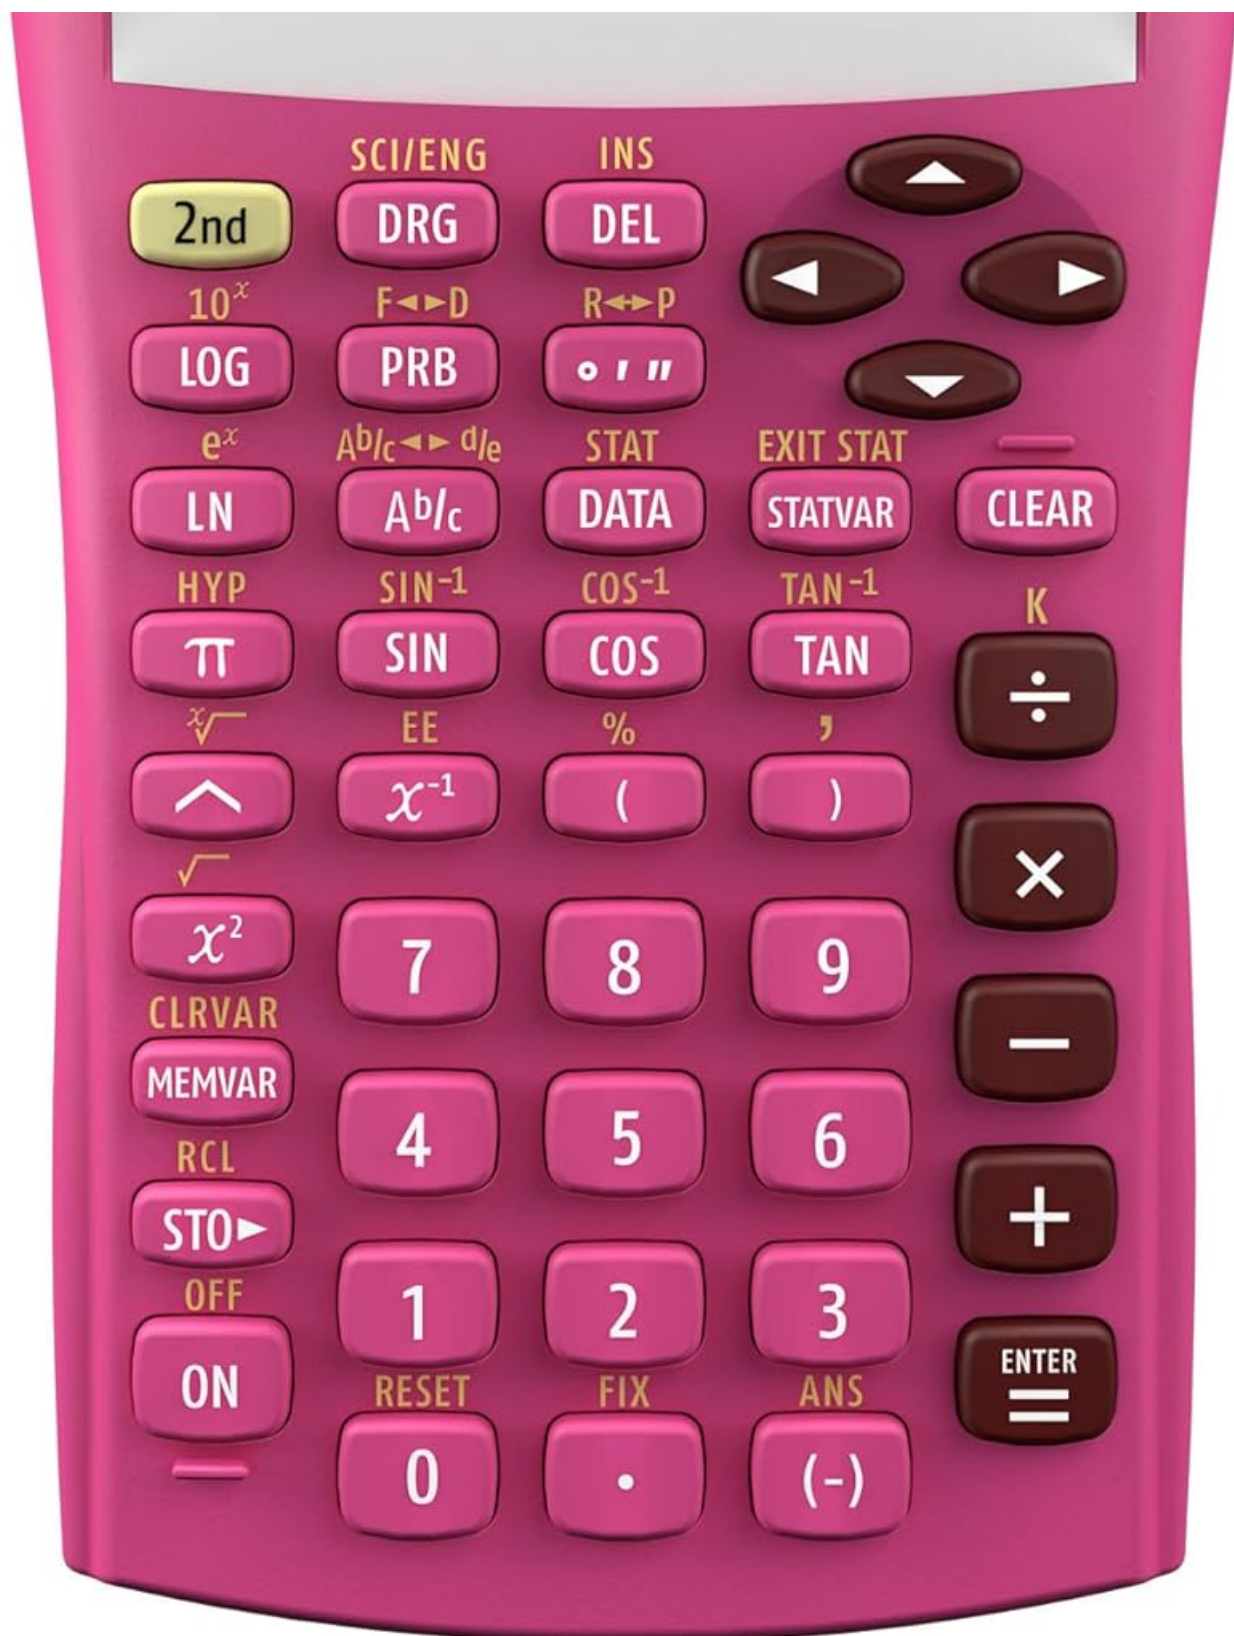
SCI/ENG INS
2nd DRG DEL

$10^x$ F◄►D R◄►P
LOG PRB ° ′ ″

$e^x$ $A^b/_c$◄► $^d/_e$ STAT EXIT STAT
LN $A^b/_c$ DATA STATVAR CLEAR

HYP $SIN^{-1}$ $COS^{-1}$ $TAN^{-1}$ K
π SIN COS TAN ÷

$\sqrt[x]{\ }$ EE % ,
^ $x^{-1}$ ( ) ×

$\sqrt{\ }$
$x^2$ 7 8 9 −

CLRVAR
MEMVAR 4 5 6 +

RCL
STO► 1 2 3

OFF
ON ENTER =

RESET FIX ANS
0 . (-)